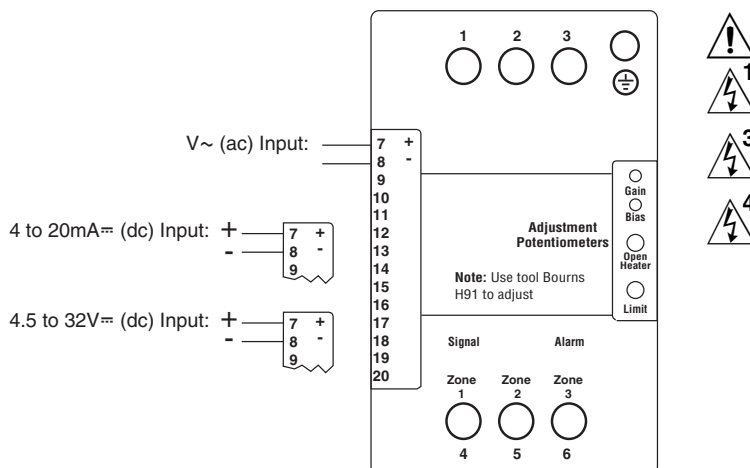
1 2 3

V~ (ac) Input:

7 +
8 -
9
10
11
12
13
14
15
16
17
18
19
20

4 to 20mA⎓ (dc) Input: + -

7 +
8 -
9

4.5 to 32V⎓ (dc) Input: + -

7 +
8 -
9

Gain
Bias
Open Heater
Limit

Adjustment Potentiometers

**Note:** Use tool Bourns H91 to adjust

Signal
Alarm

Zone 1
Zone 2
Zone 3

4 5 6

1
3
4